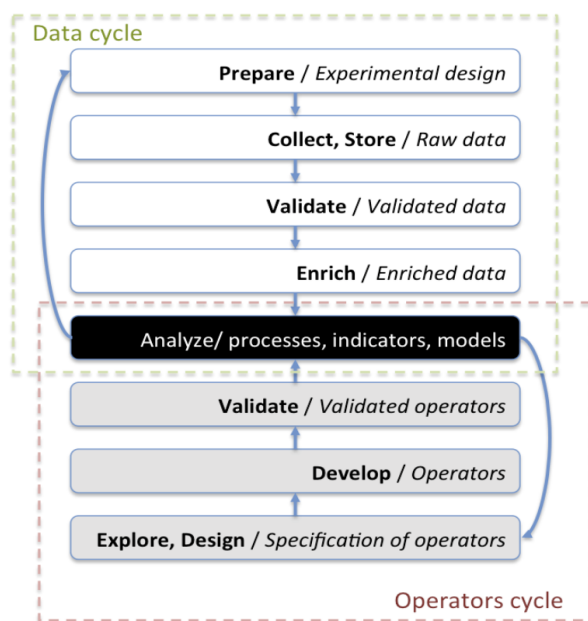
Data cycle

**Prepare** / *Experimental design*

**Collect, Store** / *Raw data*

**Validate** / *Validated data*

**Enrich** / *Enriched data*

Analyze/ processes, indicators, models

**Validate** / *Validated operators*

**Develop** / *Operators*

**Explore, Design** / *Specification of operators*

Operators cycle